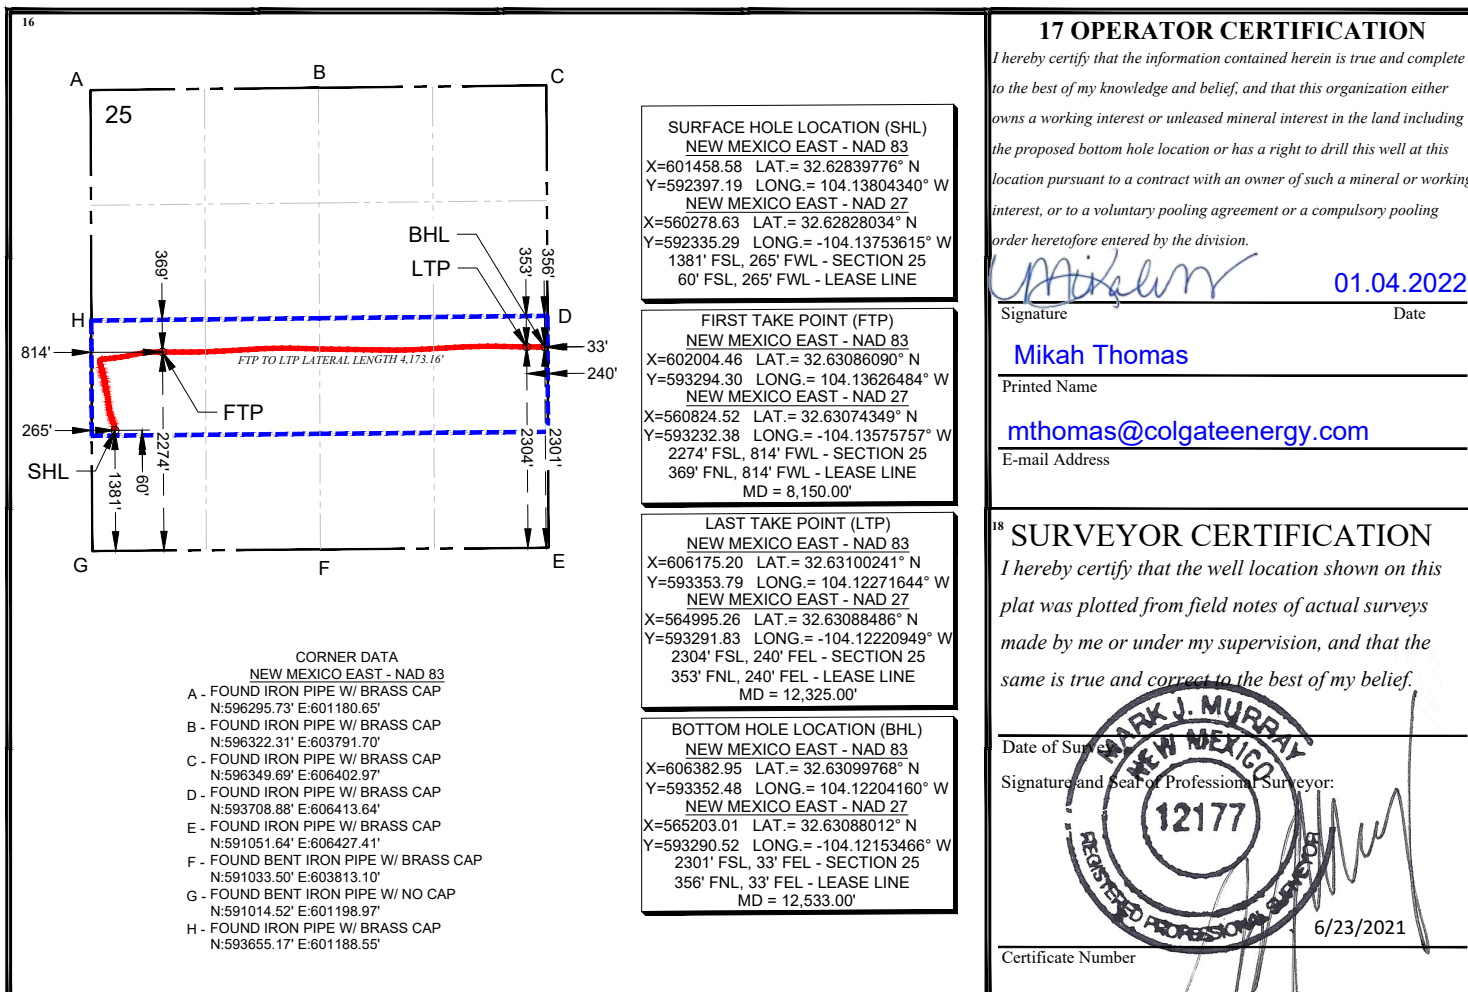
16

A B C

25

369'

BHL

LTP

353'

356'

H D

814'

FTP TO LTP LATERAL LENGTH 4,173.16'

33'

240'

FTP

265'

SHL

2274'

60'

1381'

2304'

2301'

G F E

SURFACE HOLE LOCATION (SHL)
NEW MEXICO EAST - NAD 83
X=601458.58 LAT.= 32.62839776° N
Y=592397.19 LONG.= 104.13804340° W
NEW MEXICO EAST - NAD 27
X=560278.63 LAT.= 32.62828034° N
Y=592335.29 LONG.= -104.13753615° W
1381' FSL, 265' FWL - SECTION 25
60' FSL, 265' FWL - LEASE LINE

FIRST TAKE POINT (FTP)
NEW MEXICO EAST - NAD 83
X=602004.46 LAT.= 32.63086090° N
Y=593294.30 LONG.= 104.13626484° W
NEW MEXICO EAST - NAD 27
X=560824.52 LAT.= 32.63074349° N
Y=593232.38 LONG.= -104.13575757° W
2274' FSL, 814' FWL - SECTION 25
369' FNL, 814' FWL - LEASE LINE
MD = 8,150.00'

LAST TAKE POINT (LTP)
NEW MEXICO EAST - NAD 83
X=606175.20 LAT.= 32.63100241° N
Y=593353.79 LONG.= 104.12271644° W
NEW MEXICO EAST - NAD 27
X=564995.26 LAT.= 32.63088486° N
Y=593291.83 LONG.= -104.12220949° W
2304' FSL, 240' FEL - SECTION 25
353' FNL, 240' FEL - LEASE LINE
MD = 12,325.00'

BOTTOM HOLE LOCATION (BHL)
NEW MEXICO EAST - NAD 83
X=606382.95 LAT.= 32.63099768° N
Y=593352.48 LONG.= 104.12204160° W
NEW MEXICO EAST - NAD 27
X=565203.01 LAT.= 32.63088012° N
Y=593290.52 LONG.= -104.12153466° W
2301' FSL, 33' FEL - SECTION 25
356' FNL, 33' FEL - LEASE LINE
MD = 12,533.00'

CORNER DATA
NEW MEXICO EAST - NAD 83
A - FOUND IRON PIPE W/ BRASS CAP
N:596295.73' E:601180.65'
B - FOUND IRON PIPE W/ BRASS CAP
N:596322.31' E:603791.70'
C - FOUND IRON PIPE W/ BRASS CAP
N:596349.69' E:606402.97'
D - FOUND IRON PIPE W/ BRASS CAP
N:593708.88' E:606413.64'
E - FOUND IRON PIPE W/ BRASS CAP
N:591051.64' E:606427.41'
F - FOUND BENT IRON PIPE W/ BRASS CAP
N:591033.50' E:603813.10'
G - FOUND BENT IRON PIPE W/ NO CAP
N:591014.52' E:601198.97'
H - FOUND IRON PIPE W/ BRASS CAP
N:593655.17' E:601188.55'

17 OPERATOR CERTIFICATION
I hereby certify that the information contained herein is true and complete to the best of my knowledge and belief, and that this organization either owns a working interest or unleased mineral interest in the land including the proposed bottom hole location or has a right to drill this well at this location pursuant to a contract with an owner of such a mineral or working interest, or to a voluntary pooling agreement or a compulsory pooling order heretofore entered by the division.

01.04.2022
Signature Date

Mikah Thomas
Printed Name

mthomas@colgateenergy.com
E-mail Address

18 SURVEYOR CERTIFICATION
I hereby certify that the well location shown on this plat was plotted from field notes of actual surveys made by me or under my supervision, and that the same is true and correct to the best of my belief.

Date of Survey

Signature and Seal of Professional Surveyor:

MARK J. MURRAY
NEW MEXICO
12177
REGISTERED PROFESSIONAL SURVEYOR

6/23/2021

Certificate Number